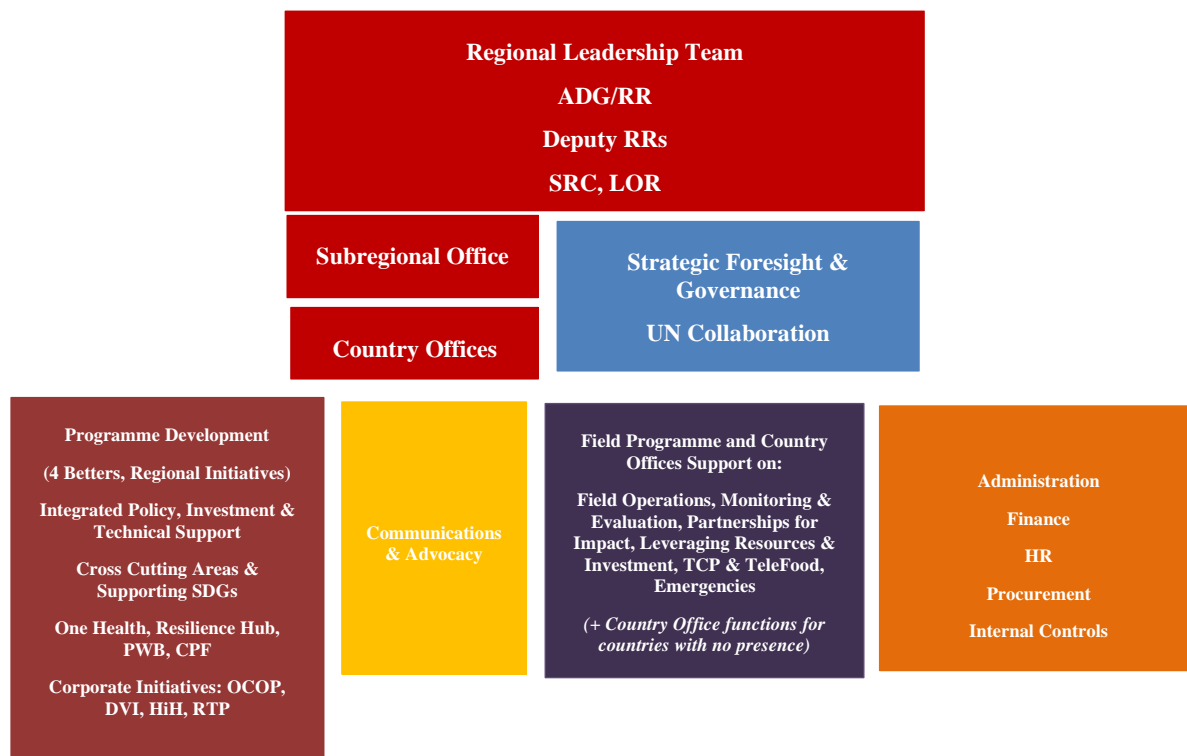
Regional Leadership Team

ADG/RR

Deputy RRs

SRC, LOR

Subregional Office

Country Offices

Strategic Foresight & Governance

UN Collaboration

Programme Development

(4 Betters, Regional Initiatives)

Integrated Policy, Investment & Technical Support

Cross Cutting Areas & Supporting SDGs

One Health, Resilience Hub, PWB, CPF

Corporate Initiatives: OCOP, DVI, HiH, RTP

Communications & Advocacy

Field Programme and Country Offices Support on:

Field Operations, Monitoring & Evaluation, Partnerships for Impact, Leveraging Resources & Investment, TCP & TeleFood, Emergencies

(+ Country Office functions for countries with no presence)

Administration

Finance

HR

Procurement

Internal Controls